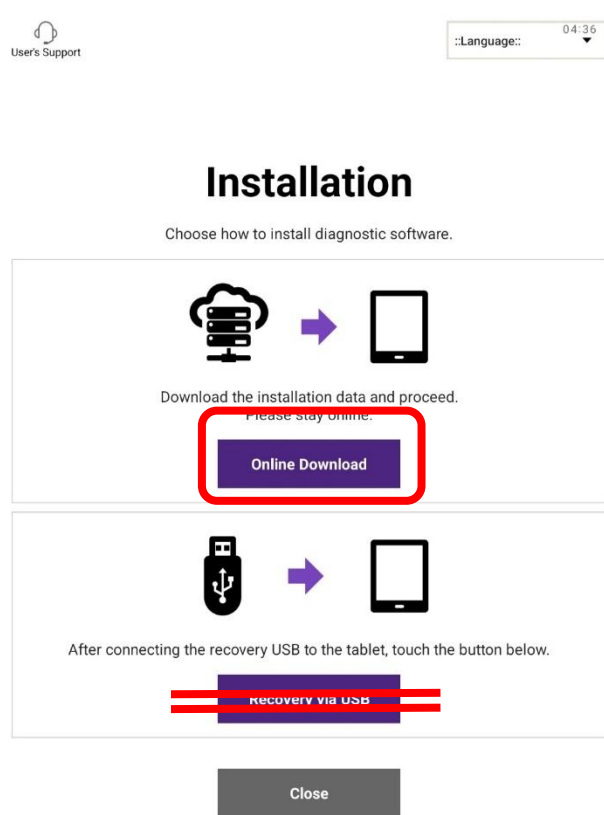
User's Support

04:36

::Language::

Installation

Choose how to install diagnostic software.

Download the installation data and proceed.
Please stay online.

Online Download

After connecting the recovery USB to the tablet, touch the button below.

Recovery via USB

Close